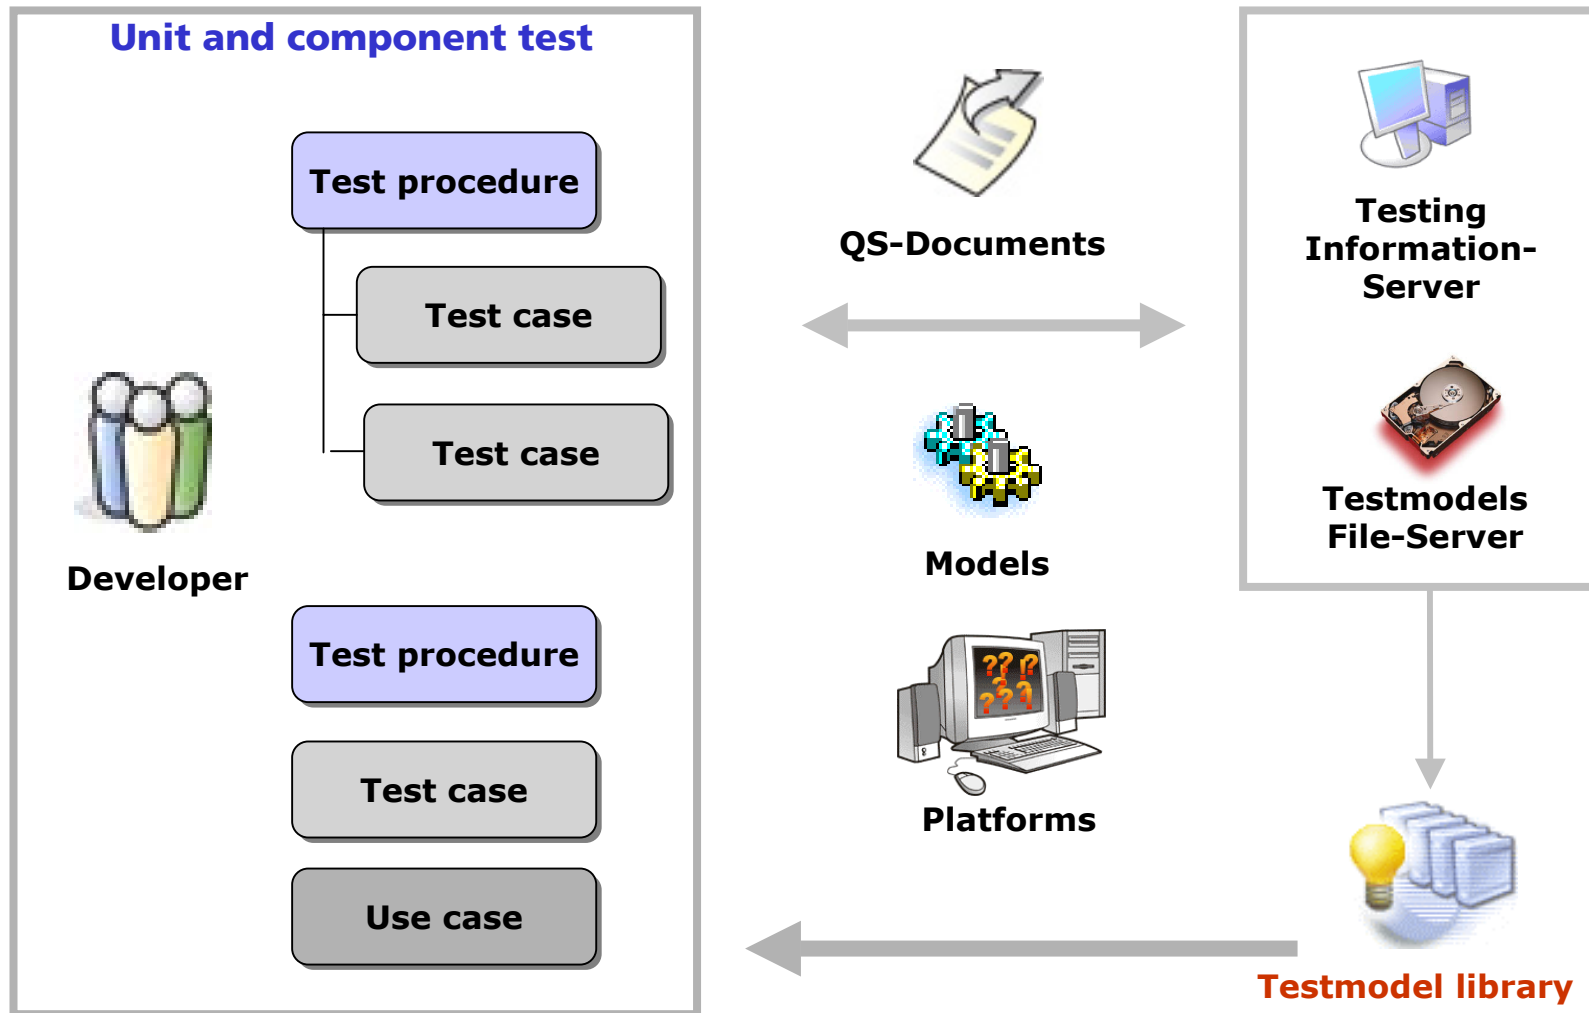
Unit and component test

Test procedure

Test case

Test case

Developer

Test procedure

Test case

Use case

QS-Documents

Models

Platforms

Testing Information-Server

Testmodels File-Server

Testmodel library